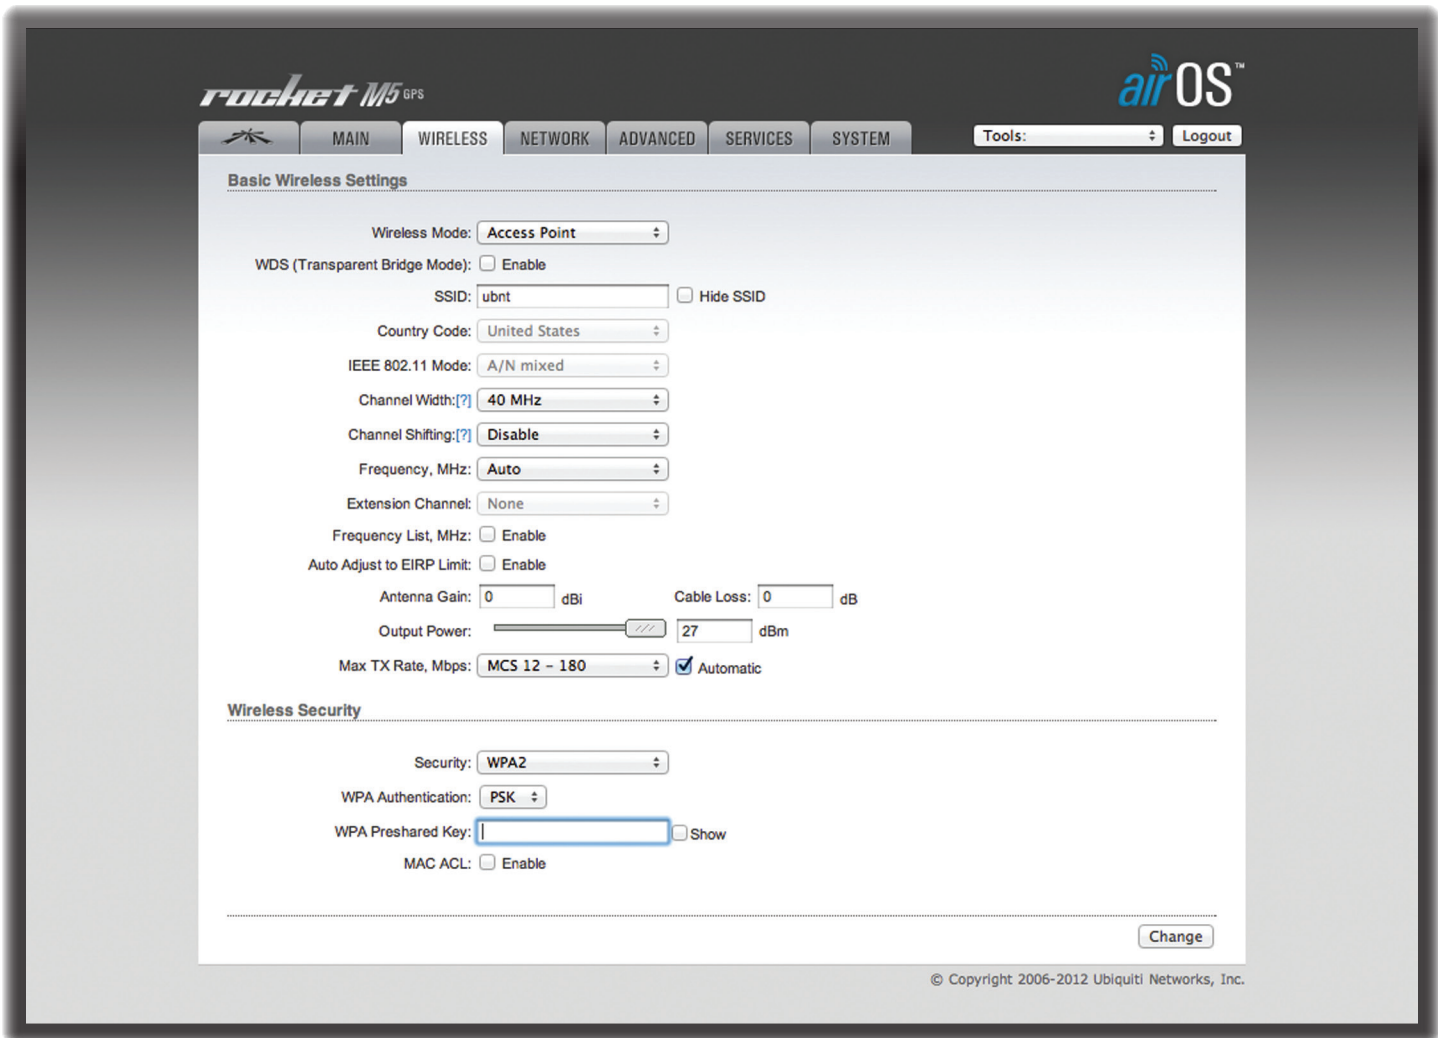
rocket M5 GPS

airOS™

MAIN WIRELESS NETWORK ADVANCED SERVICES SYSTEM

Tools: Logout

Basic Wireless Settings

Wireless Mode: Access Point

WDS (Transparent Bridge Mode): Enable

SSID: ubnt Hide SSID

Country Code: United States

IEEE 802.11 Mode: A/N mixed

Channel Width:[?] 40 MHz

Channel Shifting:[?] Disable

Frequency, MHz: Auto

Extension Channel: None

Frequency List, MHz: Enable

Auto Adjust to EIRP Limit: Enable

Antenna Gain: 0 dBi Cable Loss: 0 dB

Output Power: 27 dBm

Max TX Rate, Mbps: MCS 12 - 180 Automatic

Wireless Security

Security: WPA2

WPA Authentication: PSK

WPA Preshared Key: Show

MAC ACL: Enable

Change

© Copyright 2006-2012 Ubiquiti Networks, Inc.